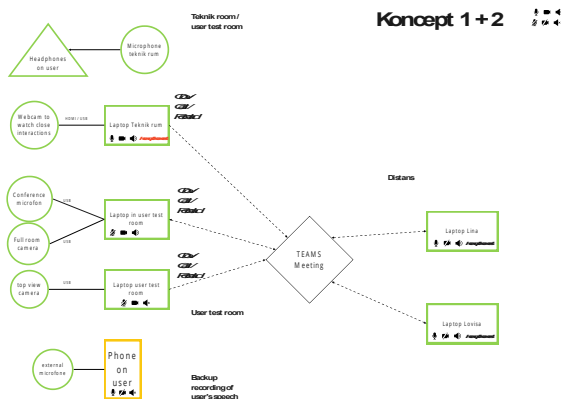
Teknik room / user test room

Koncept 1 + 2

Headphones on user

Microphone teknik rum

Webcam to watch close interactions

HDMI / USB

Laptop Teknik rum

Conference microfon

USB

Full room camera

USB

Laptop in user test room

top view camera

USB

Laptop user test room

TEAMS Meeting

Distans

Laptop Lina

Laptop Lovisa

User test room

external microfone

Phone on user

Backup recording of user's speech